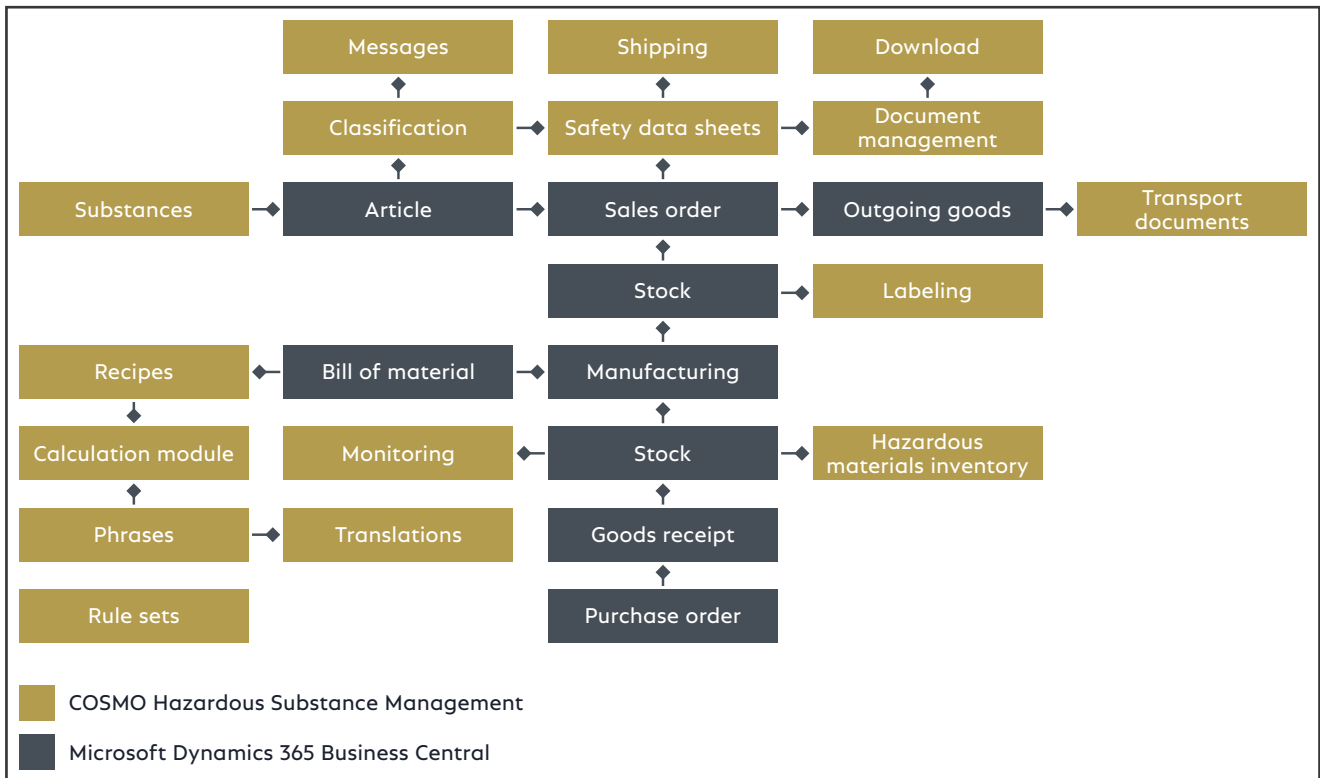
Messages

Shipping

Download

Classification

Safety data sheets

Document management

Substances

Article

Sales order

Outgoing goods

Transport documents

Stock

Labeling

Recipes

Bill of material

Manufacturing

Calculation module

Monitoring

Stock

Hazardous materials inventory

Phrases

Translations

Goods receipt

Rule sets

Purchase order

COSMO Hazardous Substance Management

Microsoft Dynamics 365 Business Central